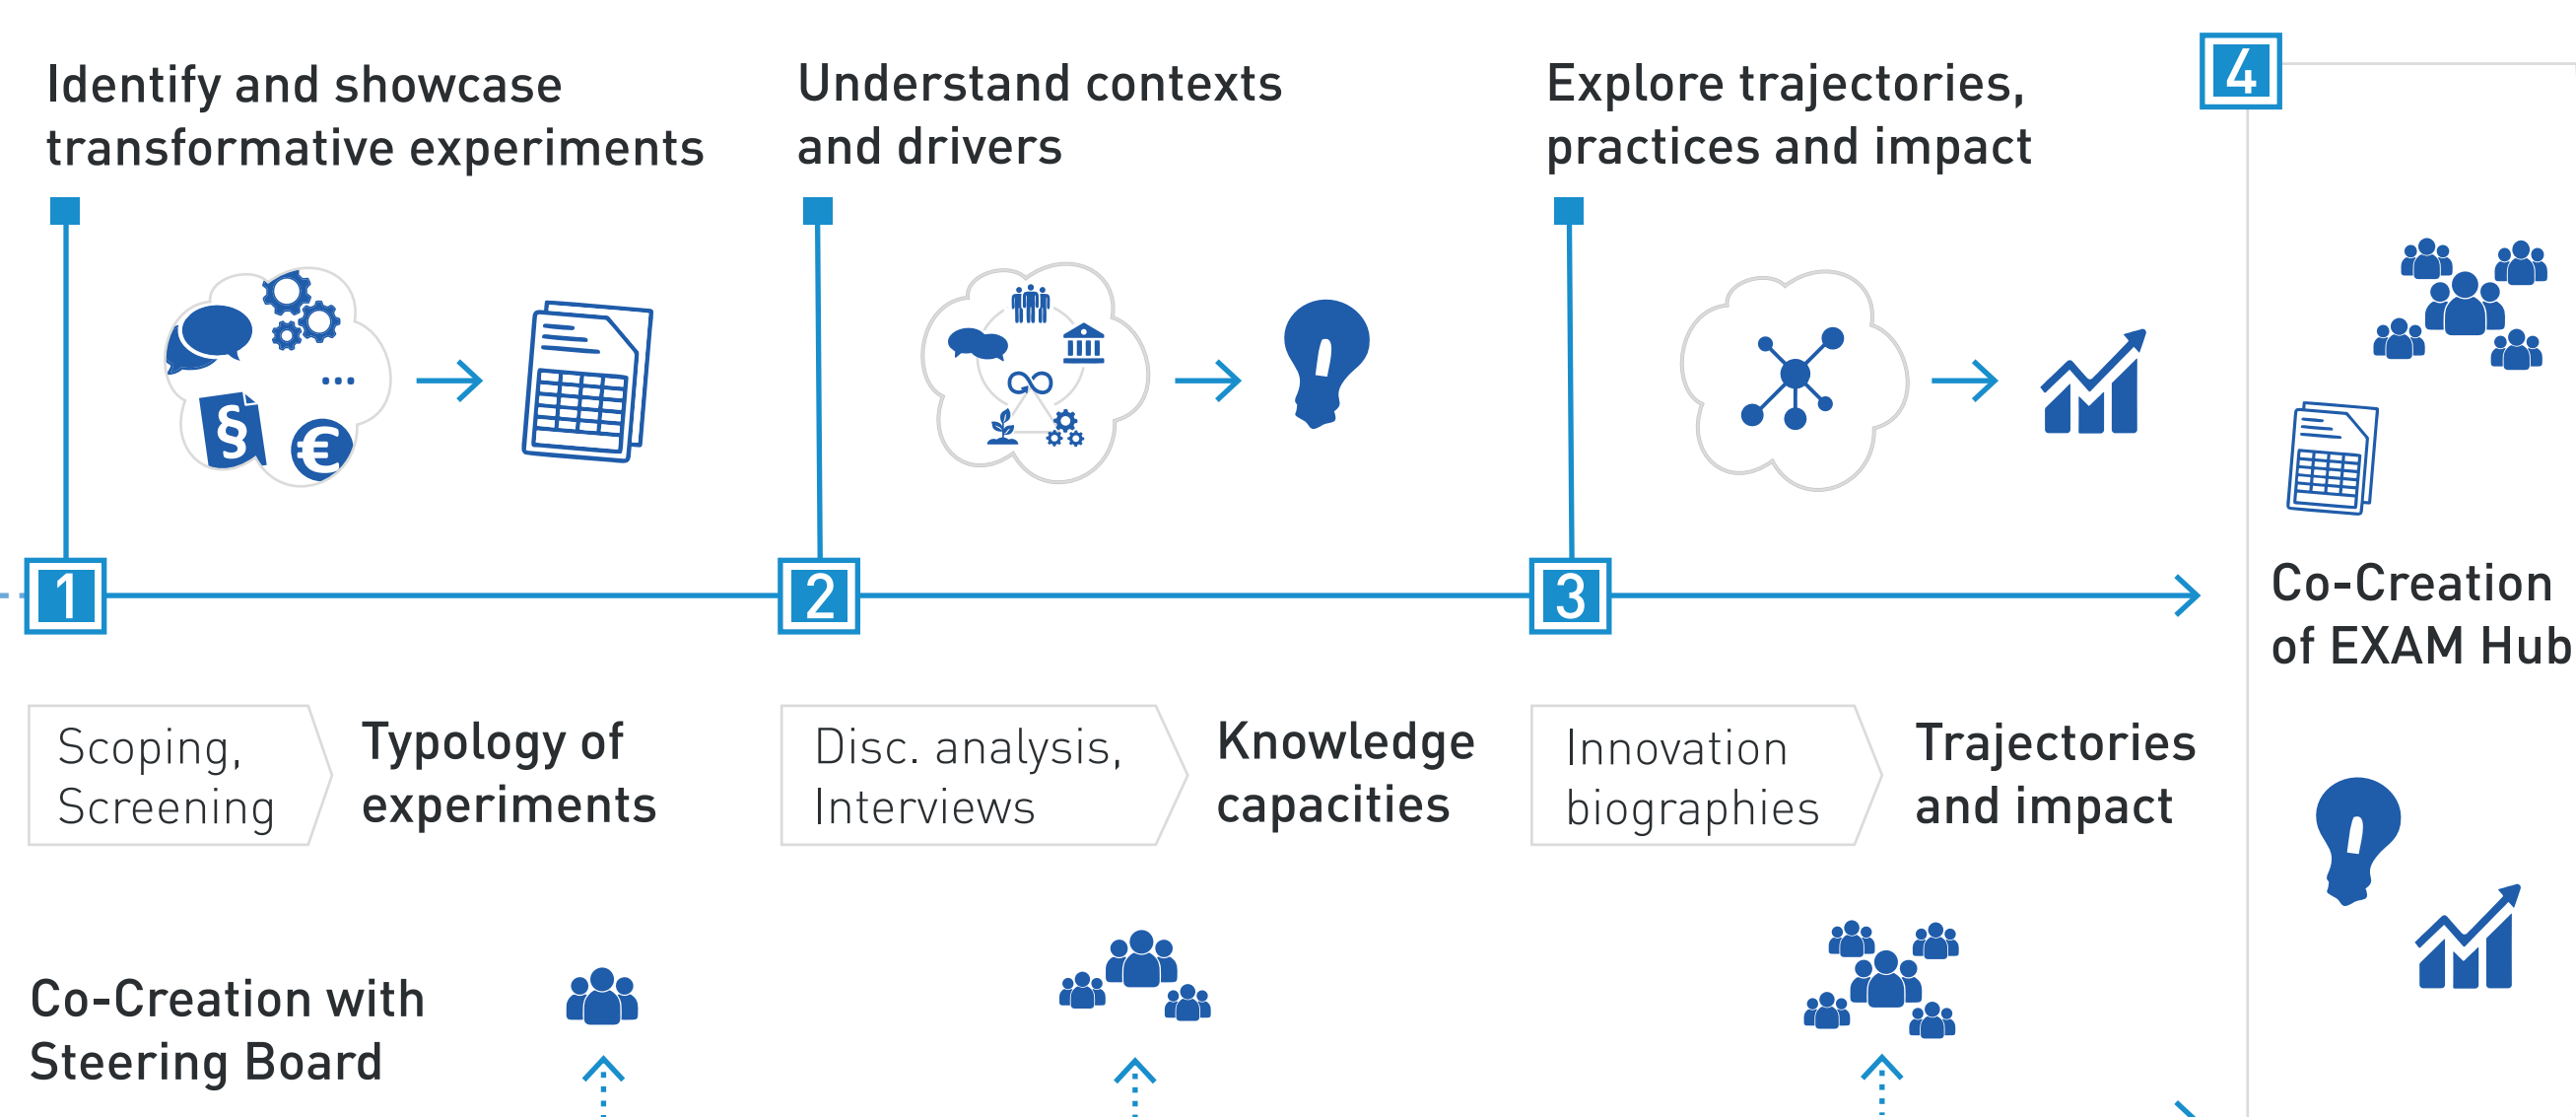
Identify and showcase transformative experiments

Understand contexts and drivers

Explore trajectories, practices and impact

4

1

2

3

Co-Creation of EXAM Hub

Scoping, Screening

Typology of experiments

Disc. analysis, Interviews

Knowledge capacities

Innovation biographies

Trajectories and impact

Co-Creation with Steering Board